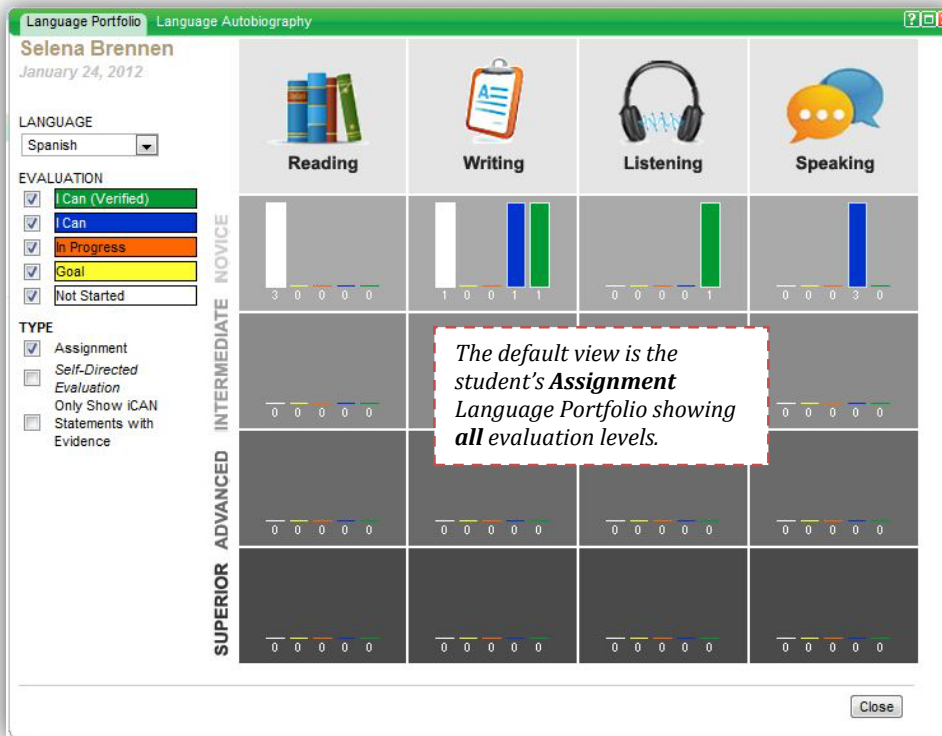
Language Portfolio Language Autobiography

Selena Brennen
January 24, 2012

LANGUAGE
Spanish

EVALUATION
I Can (Verified)
I Can
In Progress
Goal
Not Started

TYPE
Assignment
Self-Directed Evaluation
Only Show iCAN Statements with Evidence

Reading
Writing
Listening
Speaking

NOVICE
3 0 0 0 0
1 0 0 1 1
0 0 0 0 1
0 0 0 3 0

INTERMEDIATE
0 0 0 0 0
0 0 0 0 0

The default view is the student's **Assignment** Language Portfolio showing **all** evaluation levels.

ADVANCED
0 0 0 0 0
0 0 0 0 0
0 0 0 0 0
0 0 0 0 0

SUPERIOR
0 0 0 0 0
0 0 0 0 0
0 0 0 0 0
0 0 0 0 0

Close